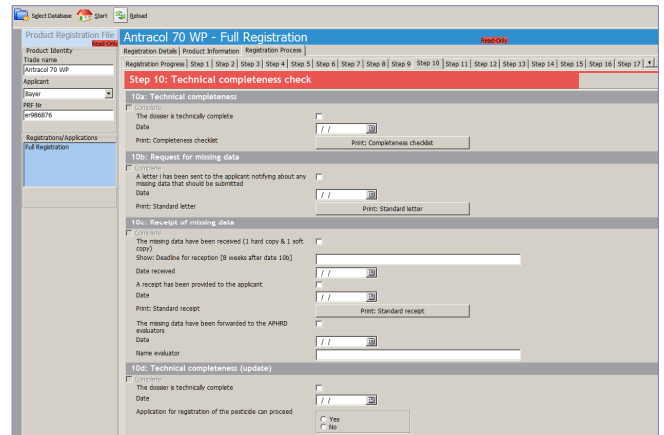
Select Database Start Reload

Product Registration File
Read-Only
Product Identity
Trade name
Antracol 70 WP
Applicant
Bayer
PRF Nr
er986876

Registrations/Applications
Full Registration

Antracol 70 WP - Full Registration
Read-Only

Registration Details | Product Information | Registration Process

Registration Progress | Step 1 | Step 2 | Step 3 | Step 4 | Step 5 | Step 6 | Step 7 | Step 8 | Step 9 | Step 10 | Step 11 | Step 12 | Step 13 | Step 14 | Step 15 | Step 16 | Step 17

Step 10: Technical completeness check

10a: Technical completeness
Complete
The dossier is technically complete
Date / /
Print: Completeness checklist
Print: Completeness checklist

10b: Request for missing data
Complete
A letter i has been sent to the applicant notifying about any missing data that should be submitted
Date / /
Print: Standard letter
Print: Standard letter

10c: Receipt of missing data
Complete
The missing data have been received (1 hard copy & 1 soft copy)
Show: Deadline for reception [8 weeks after date 10b]
Date received / /
A receipt has been provided to the applicant
Date / /
Print: Standard receipt
Print: Standard receipt
The missing data have been forwarded to the APHRD evaluators
Date / /
Name evaluator

10d: Technical completeness (update)
Complete
The dossier is technically complete
Date / /
Application for registration of the pesticide can proceed
Yes
No